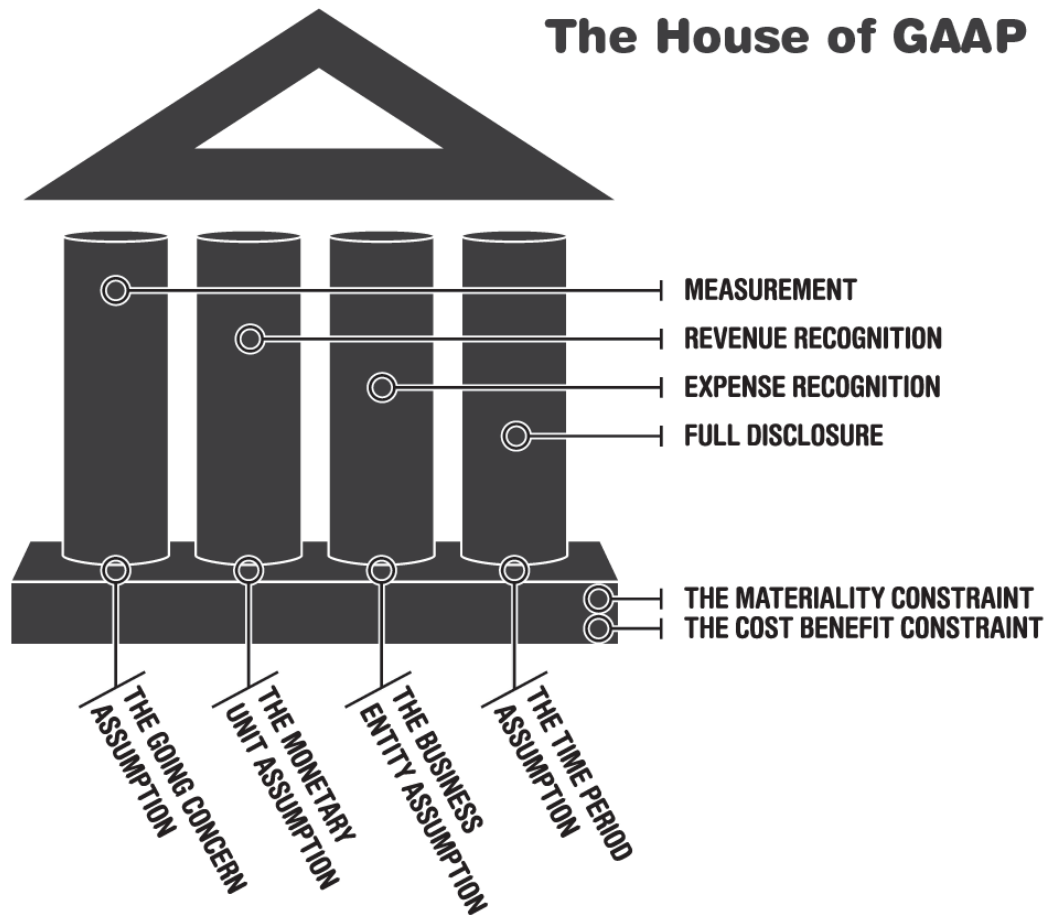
The House of GAAP

MEASUREMENT
REVENUE RECOGNITION
EXPENSE RECOGNITION
FULL DISCLOSURE

THE MATERIALITY CONSTRAINT
THE COST BENEFIT CONSTRAINT

THE GOING CONCERN ASSUMPTION
THE MONETARY UNIT ASSUMPTION
THE BUSINESS ENTITY ASSUMPTION
THE TIME PERIOD ASSUMPTION